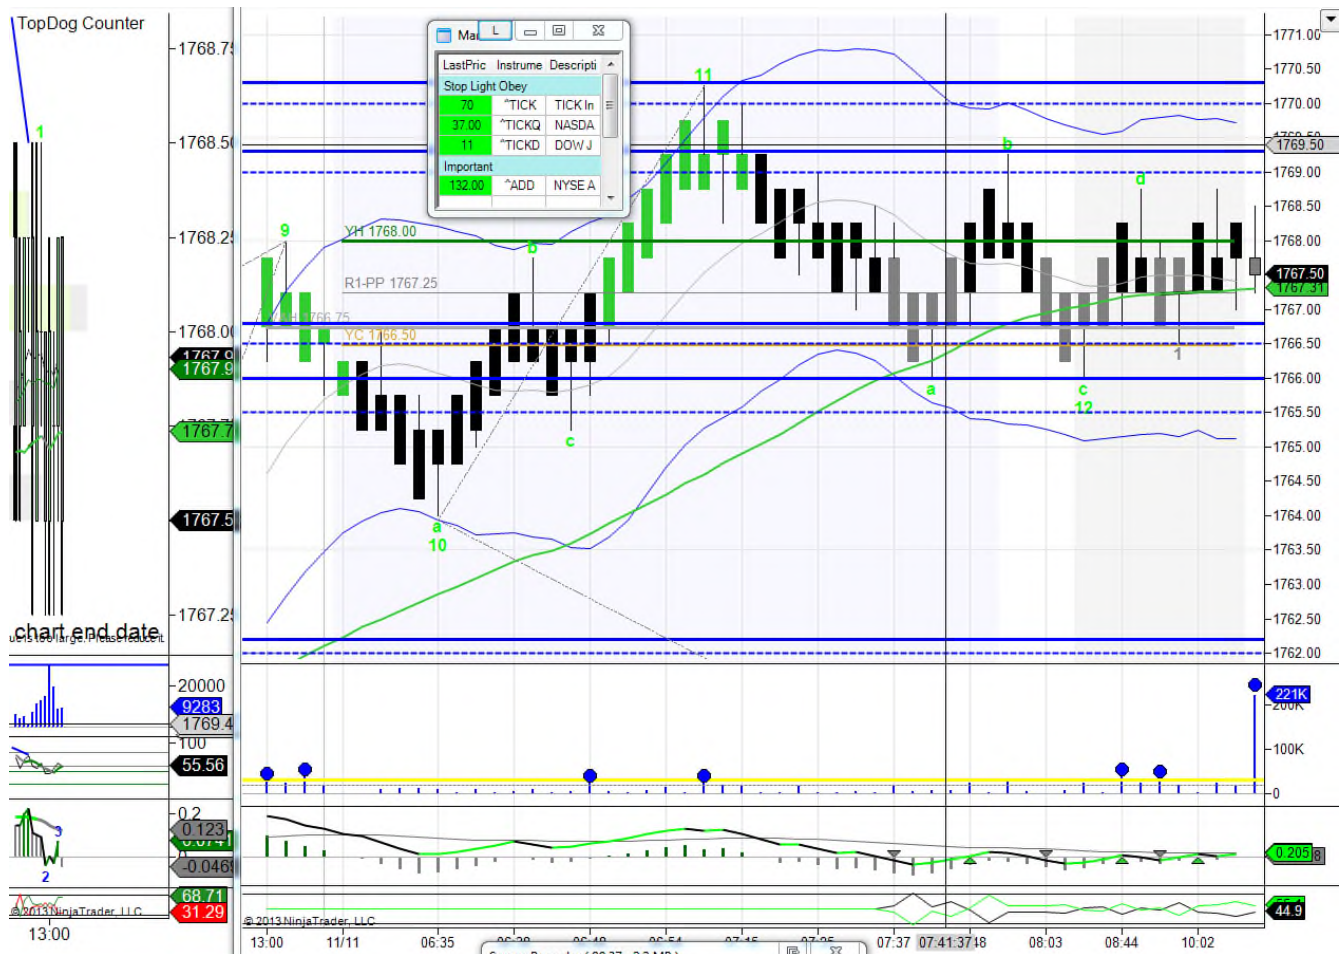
TopDog Counter
1768.75
1768.50
1768.25
1768.00
1767.9
1767.7
1767.5
1767.25
chart end date
20000
9283
1769.4
100
55.56
0.2
0.123
-0.046
68.71
31.29
© 2013 NinjaTrader, LLC
13:00

Ma
L
LastPric | Instrume | Descripti
Stop Light Obey
70 | ^TICK | TICK In
37.00 | ^TICKQ | NASDA
11 | ^TICKD | DOW J
Important
132.00 | ^ADD | NYSE A

1
9
11
YH 1768.00
R1-PP 1767.25
YC 1766.50
b
a
10
c
b
d
a
c
12
1

1771.00
1770.50
1770.00
1769.50
1769.00
1768.50
1768.00
1767.50
1767.31
1767.00
1766.50
1766.00
1765.50
1765.00
1764.50
1764.00
1763.50
1763.00
1762.50
1762.00
221K
200K
100K
0
0.205
44.9

© 2013 NinjaTrader, LLC
13:00
11/11
06:35
07:37
07:41:37
08:03
08:44
10:02